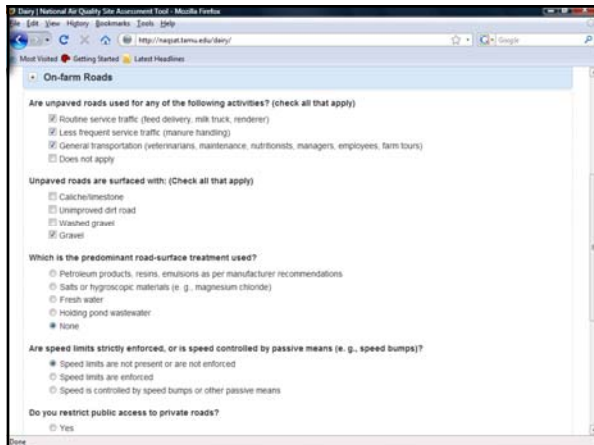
Dairy | National Air Quality Site Assessment Tool - Mozilla Firefox

File Edit View History Bookmarks Tools Help

http://naqsat.tamu.edu/dairy/

Google

Most Visited Getting Started Latest Headlines

On-farm Roads

Are unpaved roads used for any of the following activities? (check all that apply)

Routine service traffic (feed delivery, milk truck, renderer)

Less frequent service traffic (manure handling)

General transportation (veterinarians, maintenance, nutritionists, managers, employees, farm tours)

Does not apply

Unpaved roads are surfaced with: (Check all that apply)

Caliche/limestone

Unimproved dirt road

Washed gravel

Gravel

Which is the predominant road-surface treatment used?

Petroleum products, resins, emulsions as per manufacturer recommendations

Salts or hygroscopic materials (e. g., magnesium chloride)

Fresh water

Holding pond wastewater

None

Are speed limits strictly enforced, or is speed controlled by passive means (e. g., speed bumps)?

Speed limits are not present or are not enforced

Speed limits are enforced

Speed is controlled by speed bumps or other passive means

Do you restrict public access to private roads?

Yes

Done